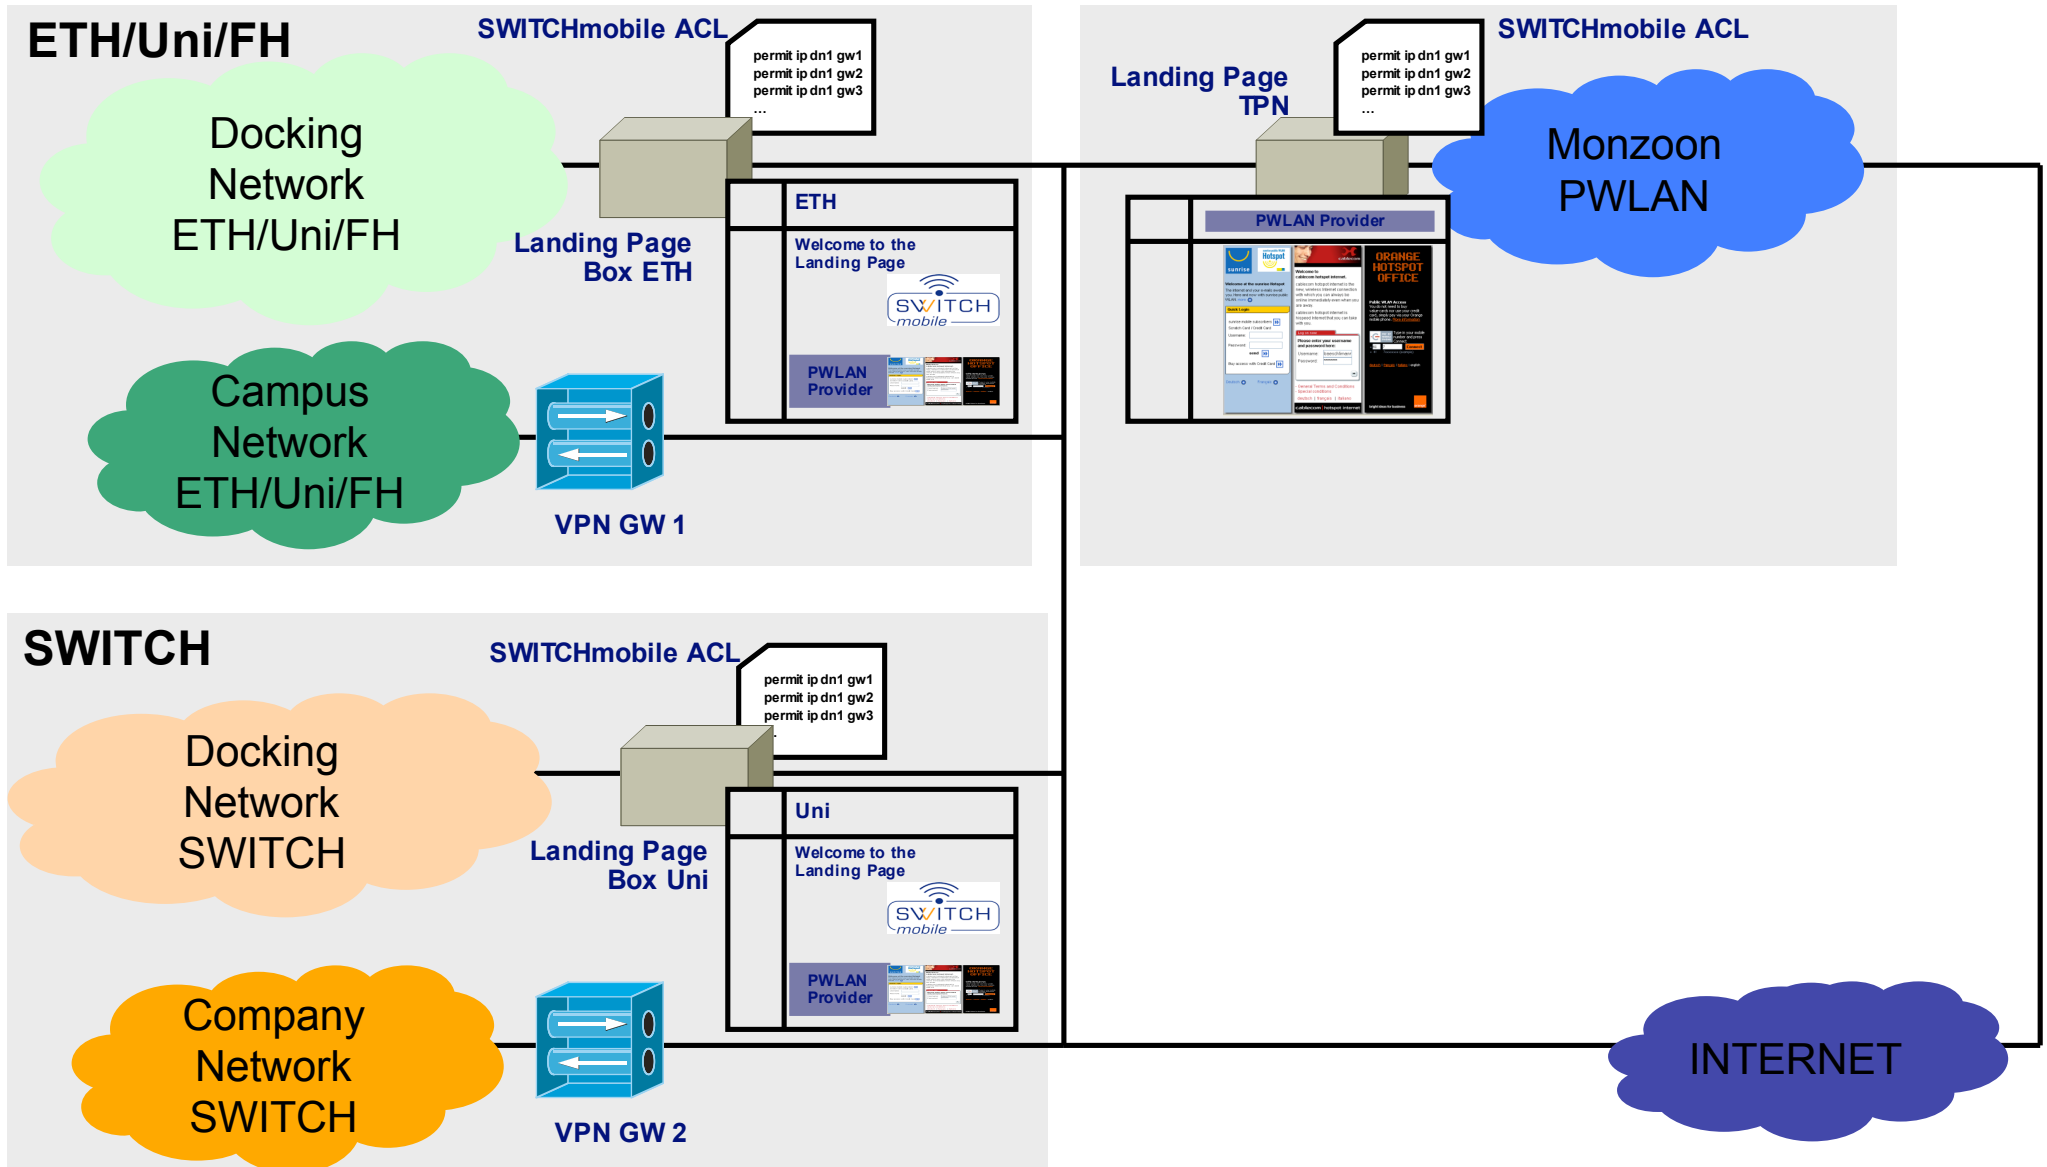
ETH/Uni/FH

SWITCHmobile ACL

permit ip dn1 gw1
permit ip dn1 gw2
permit ip dn1 gw3
...

Docking Network ETH/Uni/FH

Landing Page Box ETH

ETH

Welcome to the Landing Page

SWITCH mobile

PWLAN Provider

Campus Network ETH/Uni/FH

VPN GW 1

Landing Page TPN

SWITCHmobile ACL

permit ip dn1 gw1
permit ip dn1 gw2
permit ip dn1 gw3
...

Monzoon PWLAN

PWLAN Provider

ORANGE HOTSPOT OFFICE

SWITCH

SWITCHmobile ACL

permit ip dn1 gw1
permit ip dn1 gw2
permit ip dn1 gw3
.

Docking Network SWITCH

Landing Page Box Uni

Uni

Welcome to the Landing Page

SWITCH mobile

PWLAN Provider

Company Network SWITCH

VPN GW 2

INTERNET